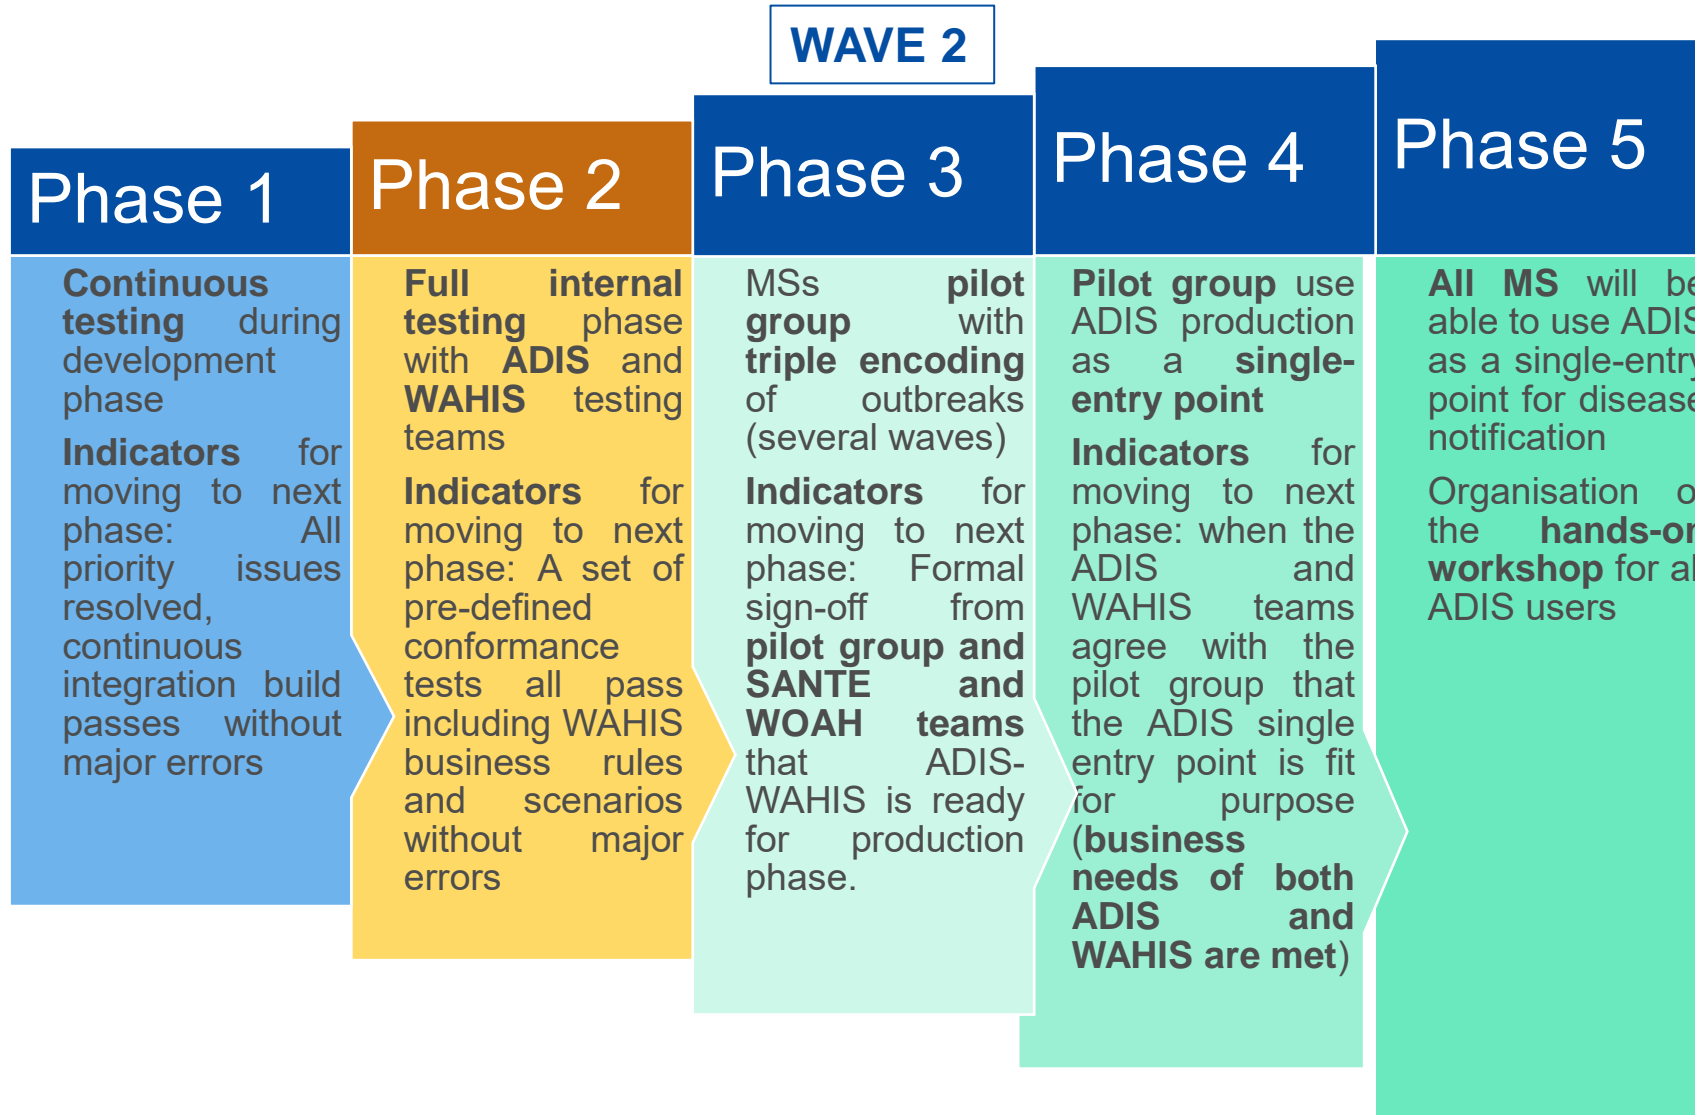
WAVE 2

Phase 1

Continuous testing during development phase

Indicators for moving to next phase: All priority issues resolved, continuous integration build passes without major errors

Phase 2

Full internal testing phase with ADIS and WAHIS testing teams

Indicators for moving to next phase: A set of pre-defined conformance tests all pass including WAHIS business rules and scenarios without major errors

Phase 3

MSs pilot group with triple encoding of outbreaks (several waves)

Indicators for moving to next phase: Formal sign-off from pilot group and SANTE and WOAH teams that ADIS-WAHIS is ready for production phase.

Phase 4

Pilot group use ADIS production as a single-entry point

Indicators for moving to next phase: when the ADIS and WAHIS teams agree with the pilot group that the ADIS single entry point is fit for purpose (business needs of both ADIS and WAHIS are met)

Phase 5

All MS will be able to use ADIS as a single-entry point for disease notification

Organisation of the hands-on workshop for al ADIS users